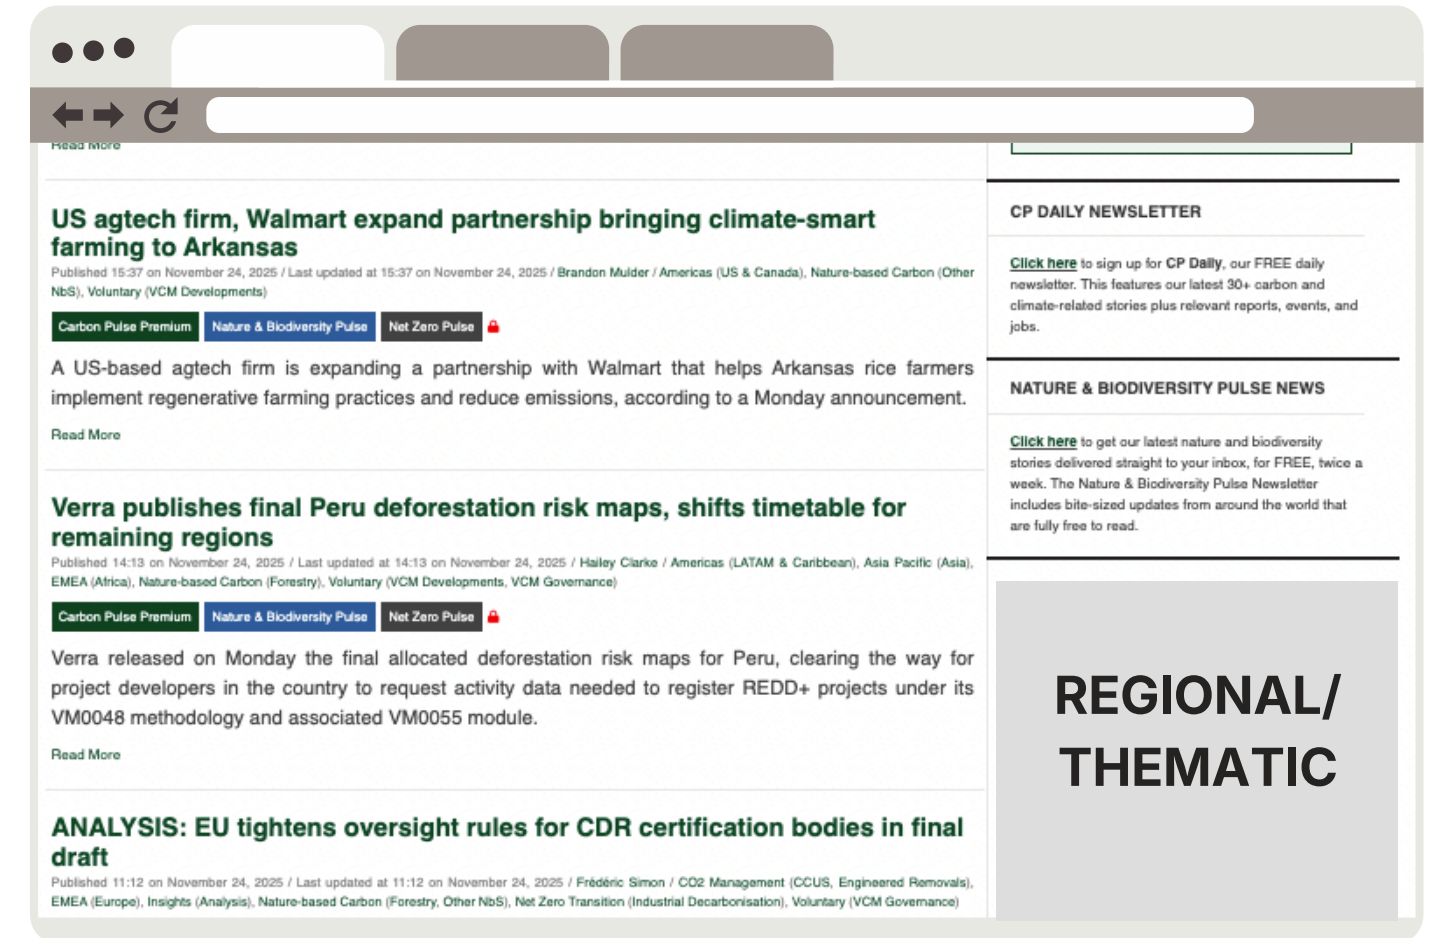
Read More

US agtech firm, Walmart expand partnership bringing climate-smart farming to Arkansas

Published 15:37 on November 24, 2025 / Last updated at 15:37 on November 24, 2025 / Brandon Mulder / Americas (US & Canada), Nature-based Carbon (Other NbS), Voluntary (VCM Developments)

Carbon Pulse Premium Nature & Biodiversity Pulse Net Zero Pulse

A US-based agtech firm is expanding a partnership with Walmart that helps Arkansas rice farmers implement regenerative farming practices and reduce emissions, according to a Monday announcement.

Read More

Verra publishes final Peru deforestation risk maps, shifts timetable for remaining regions

Published 14:13 on November 24, 2025 / Last updated at 14:13 on November 24, 2025 / Hailey Clarke / Americas (LATAM & Caribbean), Asia Pacific (Asia), EMEA (Africa), Nature-based Carbon (Forestry), Voluntary (VCM Developments, VCM Governance)

Carbon Pulse Premium Nature & Biodiversity Pulse Net Zero Pulse

Verra released on Monday the final allocated deforestation risk maps for Peru, clearing the way for project developers in the country to request activity data needed to register REDD+ projects under its VM0048 methodology and associated VM0055 module.

Read More

ANALYSIS: EU tightens oversight rules for CDR certification bodies in final draft

Published 11:12 on November 24, 2025 / Last updated at 11:12 on November 24, 2025 / Frédéric Simon / CO2 Management (CCUS, Engineered Removals), EMEA (Europe), Insights (Analysis), Nature-based Carbon (Forestry, Other NbS), Net Zero Transition (Industrial Decarbonisation), Voluntary (VCM Governance)

CP DAILY NEWSLETTER

Click here to sign up for CP Daily, our FREE daily newsletter. This features our latest 30+ carbon and climate-related stories plus relevant reports, events, and jobs.

NATURE & BIODIVERSITY PULSE NEWS

Click here to get our latest nature and biodiversity stories delivered straight to your inbox, for FREE, twice a week. The Nature & Biodiversity Pulse Newsletter includes bite-sized updates from around the world that are fully free to read.

REGIONAL/ THEMATIC